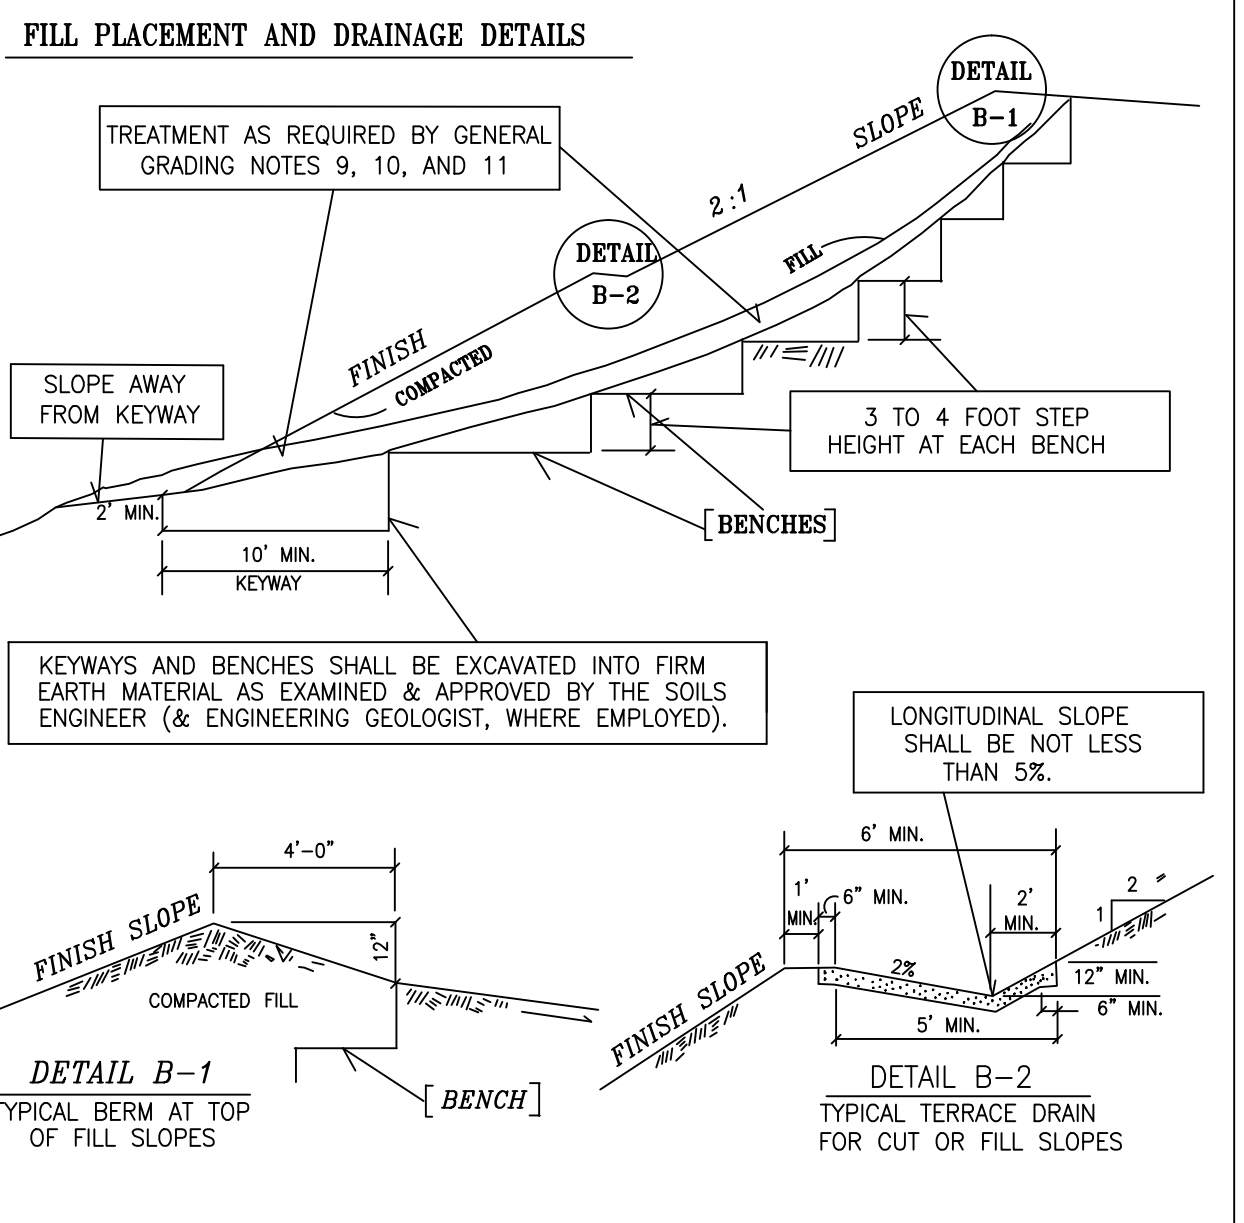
FILL PLACEMENT AND DRAINAGE DETAILS

TREATMENT AS REQUIRED BY GENERAL GRADING NOTES 9, 10, AND 11

DETAIL B-1

SLOPE

2:1

FILL

DETAIL B-2

FINISH

COMPACTED

SLOPE AWAY FROM KEYWAY

3 TO 4 FOOT STEP HEIGHT AT EACH BENCH

2' MIN.

10' MIN.

KEYWAY

[BENCHES]

KEYWAYS AND BENCHES SHALL BE EXCAVATED INTO FIRM EARTH MATERIAL AS EXAMINED & APPROVED BY THE SOILS ENGINEER (& ENGINEERING GEOLOGIST, WHERE EMPLOYED).

LONGITUDINAL SLOPE SHALL BE NOT LESS THAN 5%.

4'-0"

12"

FINISH SLOPE

COMPACTED FILL

DETAIL B-1

TYPICAL BERM AT TOP OF FILL SLOPES

[BENCH]

6' MIN.

1' MIN.

6" MIN.

2' MIN.

2

1

2%

12" MIN.

6" MIN.

5' MIN.

FINISH SLOPE

DETAIL B-2

TYPICAL TERRACE DRAIN FOR CUT OR FILL SLOPES